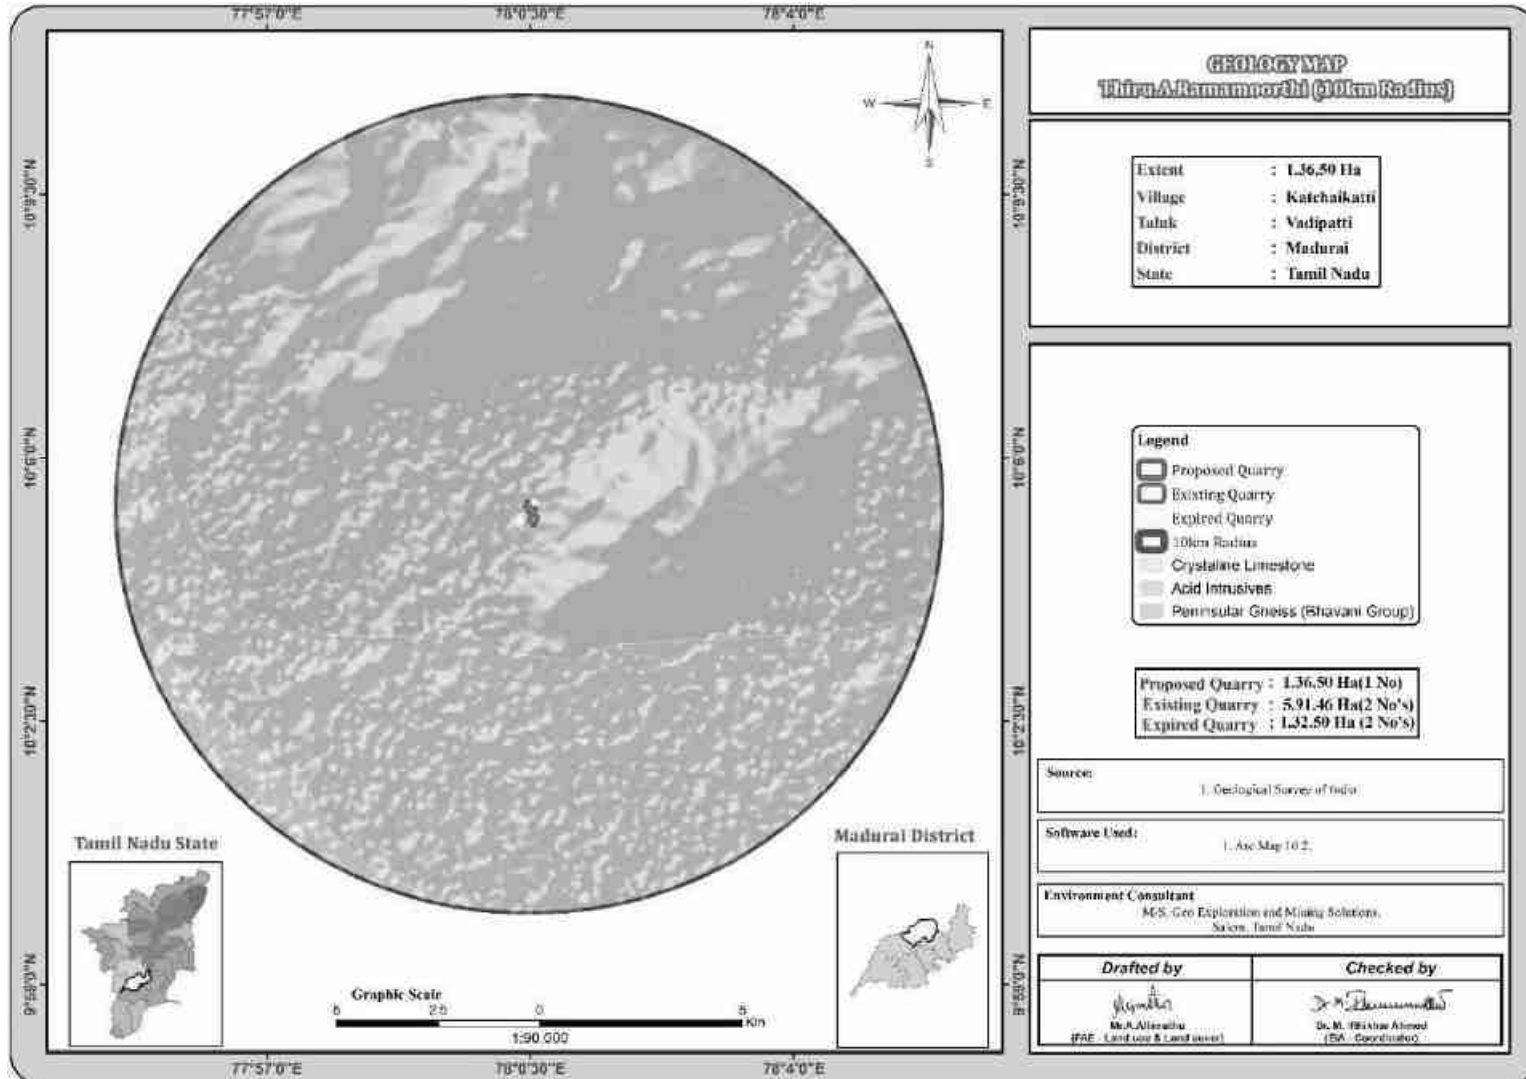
77°57'0"E
78°0'30"E
78°4'0"E

10°9'30"N
10°6'0"N
10°2'30"N
9°59'0"N

N
W
E
S

GEOLOGY MAP
Thiru.A.Ramamoorthi (10km Radius)

| | | |
|---|---|---|
| Extent | : | 1.36.50 Ha |
| Village | : | Katchaikatti |
| Taluk | : | Vadipatti |
| District | : | Madurai |
| State | : | Tamil Nadu |

Legend
Proposed Quarry
Existing Quarry
Expired Quarry
10km Radius
Crystaline Limestone
Acid Intrusives
Peninsular Gneiss (Bhavani Group)

Proposed Quarry : 1.36.50 Ha(1 No)
Existing Quarry : 5.91.46 Ha(2 No's)
Expired Quarry : 1.32.50 Ha (2 No's)

Source:
1. Geological Survey of India

Software Used:
1. Arc Map 10.2.

Environment Consultant
M/S. Geo Exploration and Mining Solutions, Salem, Tamil Nadu

| Drafted by | Checked by |
|---|---|
| Mr.A.Allanatha (FAE - Land use & Land cover) | Dr. M. Ifthikhar Ahmed (EIA - Coordinator) |

Tamil Nadu State
Madurai District

Graphic Scale
5 2.5 0 5
Km
1:90,000